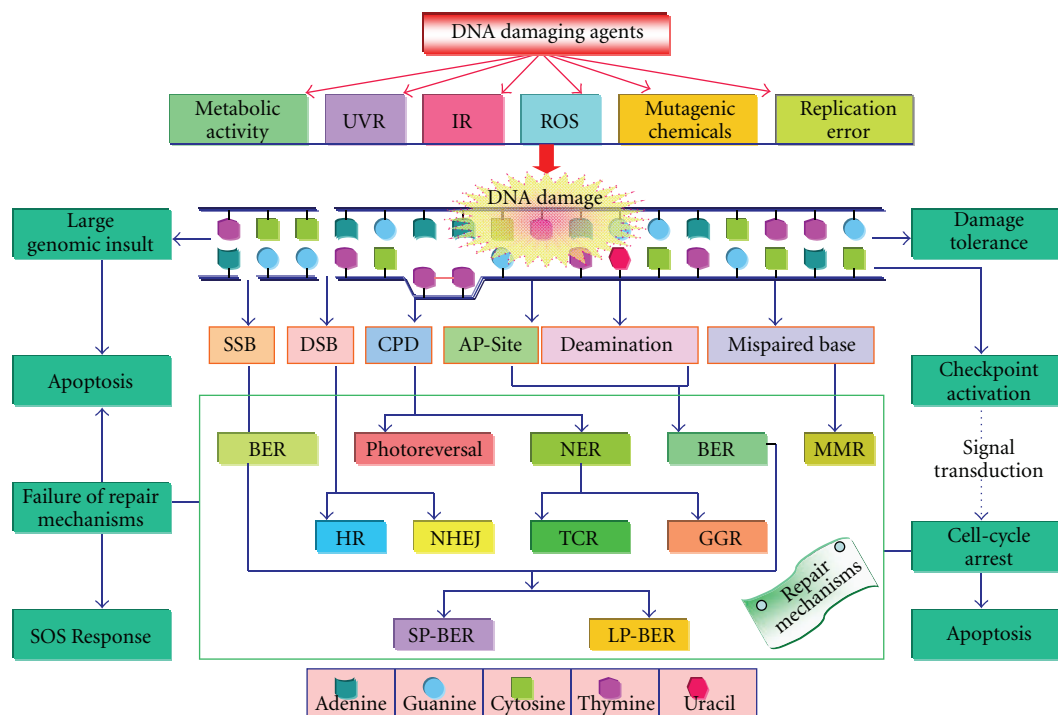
DNA damaging agents

Metabolic activity

UVR

IR

ROS

Mutagenic chemicals

Replication error

DNA damage

Large genomic insult

Damage tolerance

SSB

DSB

CPD

AP-Site

Deamination

Mispaired base

Apoptosis

Checkpoint activation

BER

Photoreversal

NER

BER

MMR

Signal transduction

Failure of repair mechanisms

HR

NHEJ

TCR

GGR

Cell-cycle arrest

Repair mechanisms

SOS Response

SP-BER

LP-BER

Apoptosis

| Adenine | Guanine | Cytosine | Thymine | Uracil |
|---|---|---|---|---|